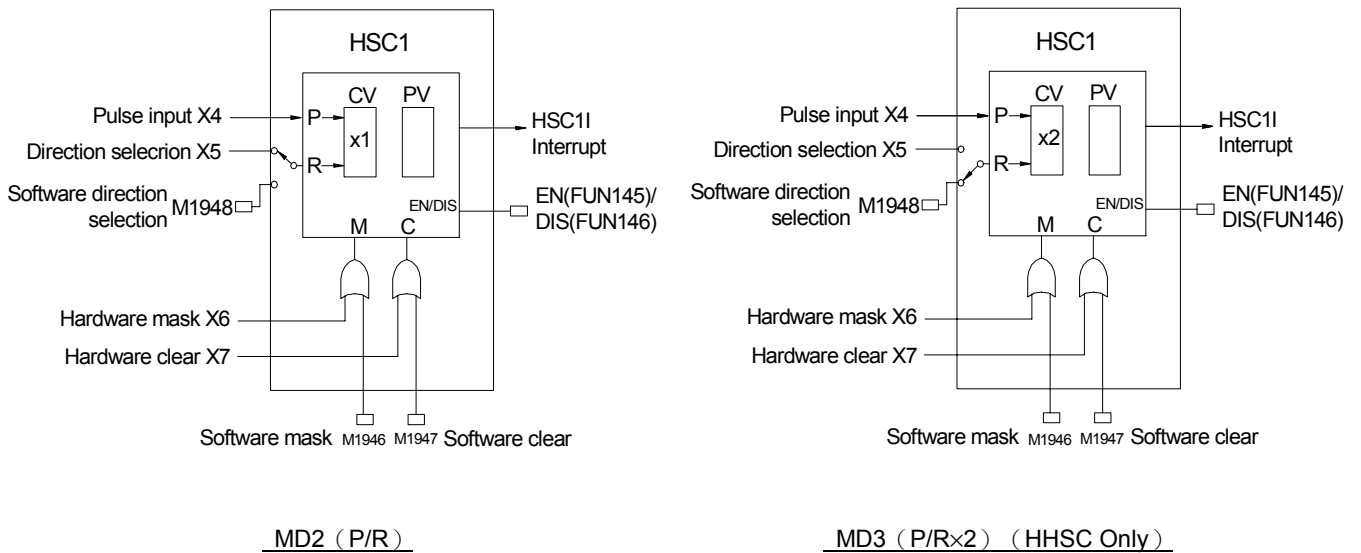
HSC1

Pulse input X4
Direction selecrion X5
Software direction selection
M1948
P
R
CV
x1
PV
HSC1I Interrupt
EN/DIS
EN(FUN145)/ DIS(FUN146)
M
C
Hardware mask X6
Hardware clear X7
Software mask M1946 M1947 Software clear

MD2（P/R）

HSC1

Pulse input X4
Direction selection X5
Software direction selection
M1948
P
R
CV
x2
PV
HSC1I Interrupt
EN/DIS
EN(FUN145)/ DIS(FUN146)
M
C
Hardware mask X6
Hardware clear X7
Software mask M1946 M1947 Software clear

MD3（P/R×2）（HHSC Only）